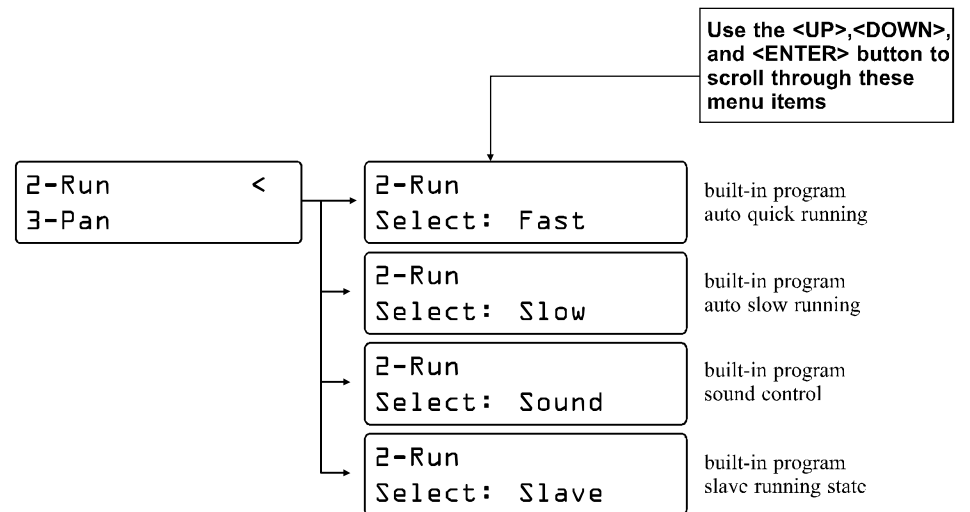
Use the <UP>,<DOWN>, and <ENTER> button to scroll through these menu items

2-Run <
3-Pan

2-Run
Select: Fast

built-in program auto quick running

2-Run
Select: Slow

built-in program auto slow running

2-Run
Select: Sound

built-in program sound control

2-Run
Select: Slave

built-in program slave running state